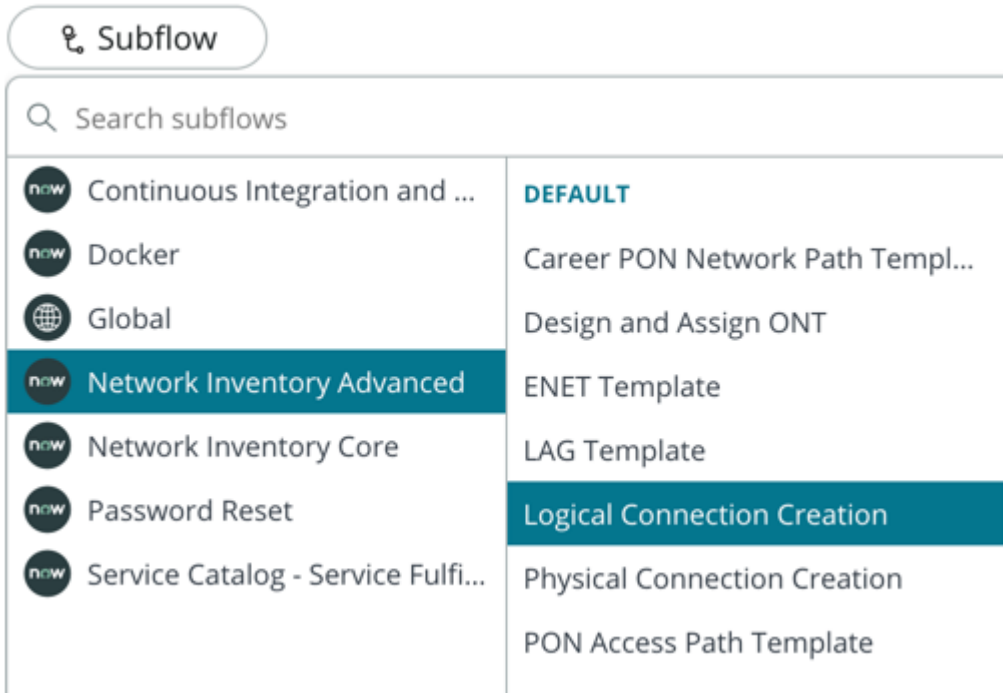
Subflow

Search subflows

now Continuous Integration and ...
now Docker
Global
now Network Inventory Advanced
now Network Inventory Core
now Password Reset
now Service Catalog - Service Fulfi...

DEFAULT
Career PON Network Path Templ...
Design and Assign ONT
ENET Template
LAG Template
Logical Connection Creation
Physical Connection Creation
PON Access Path Template